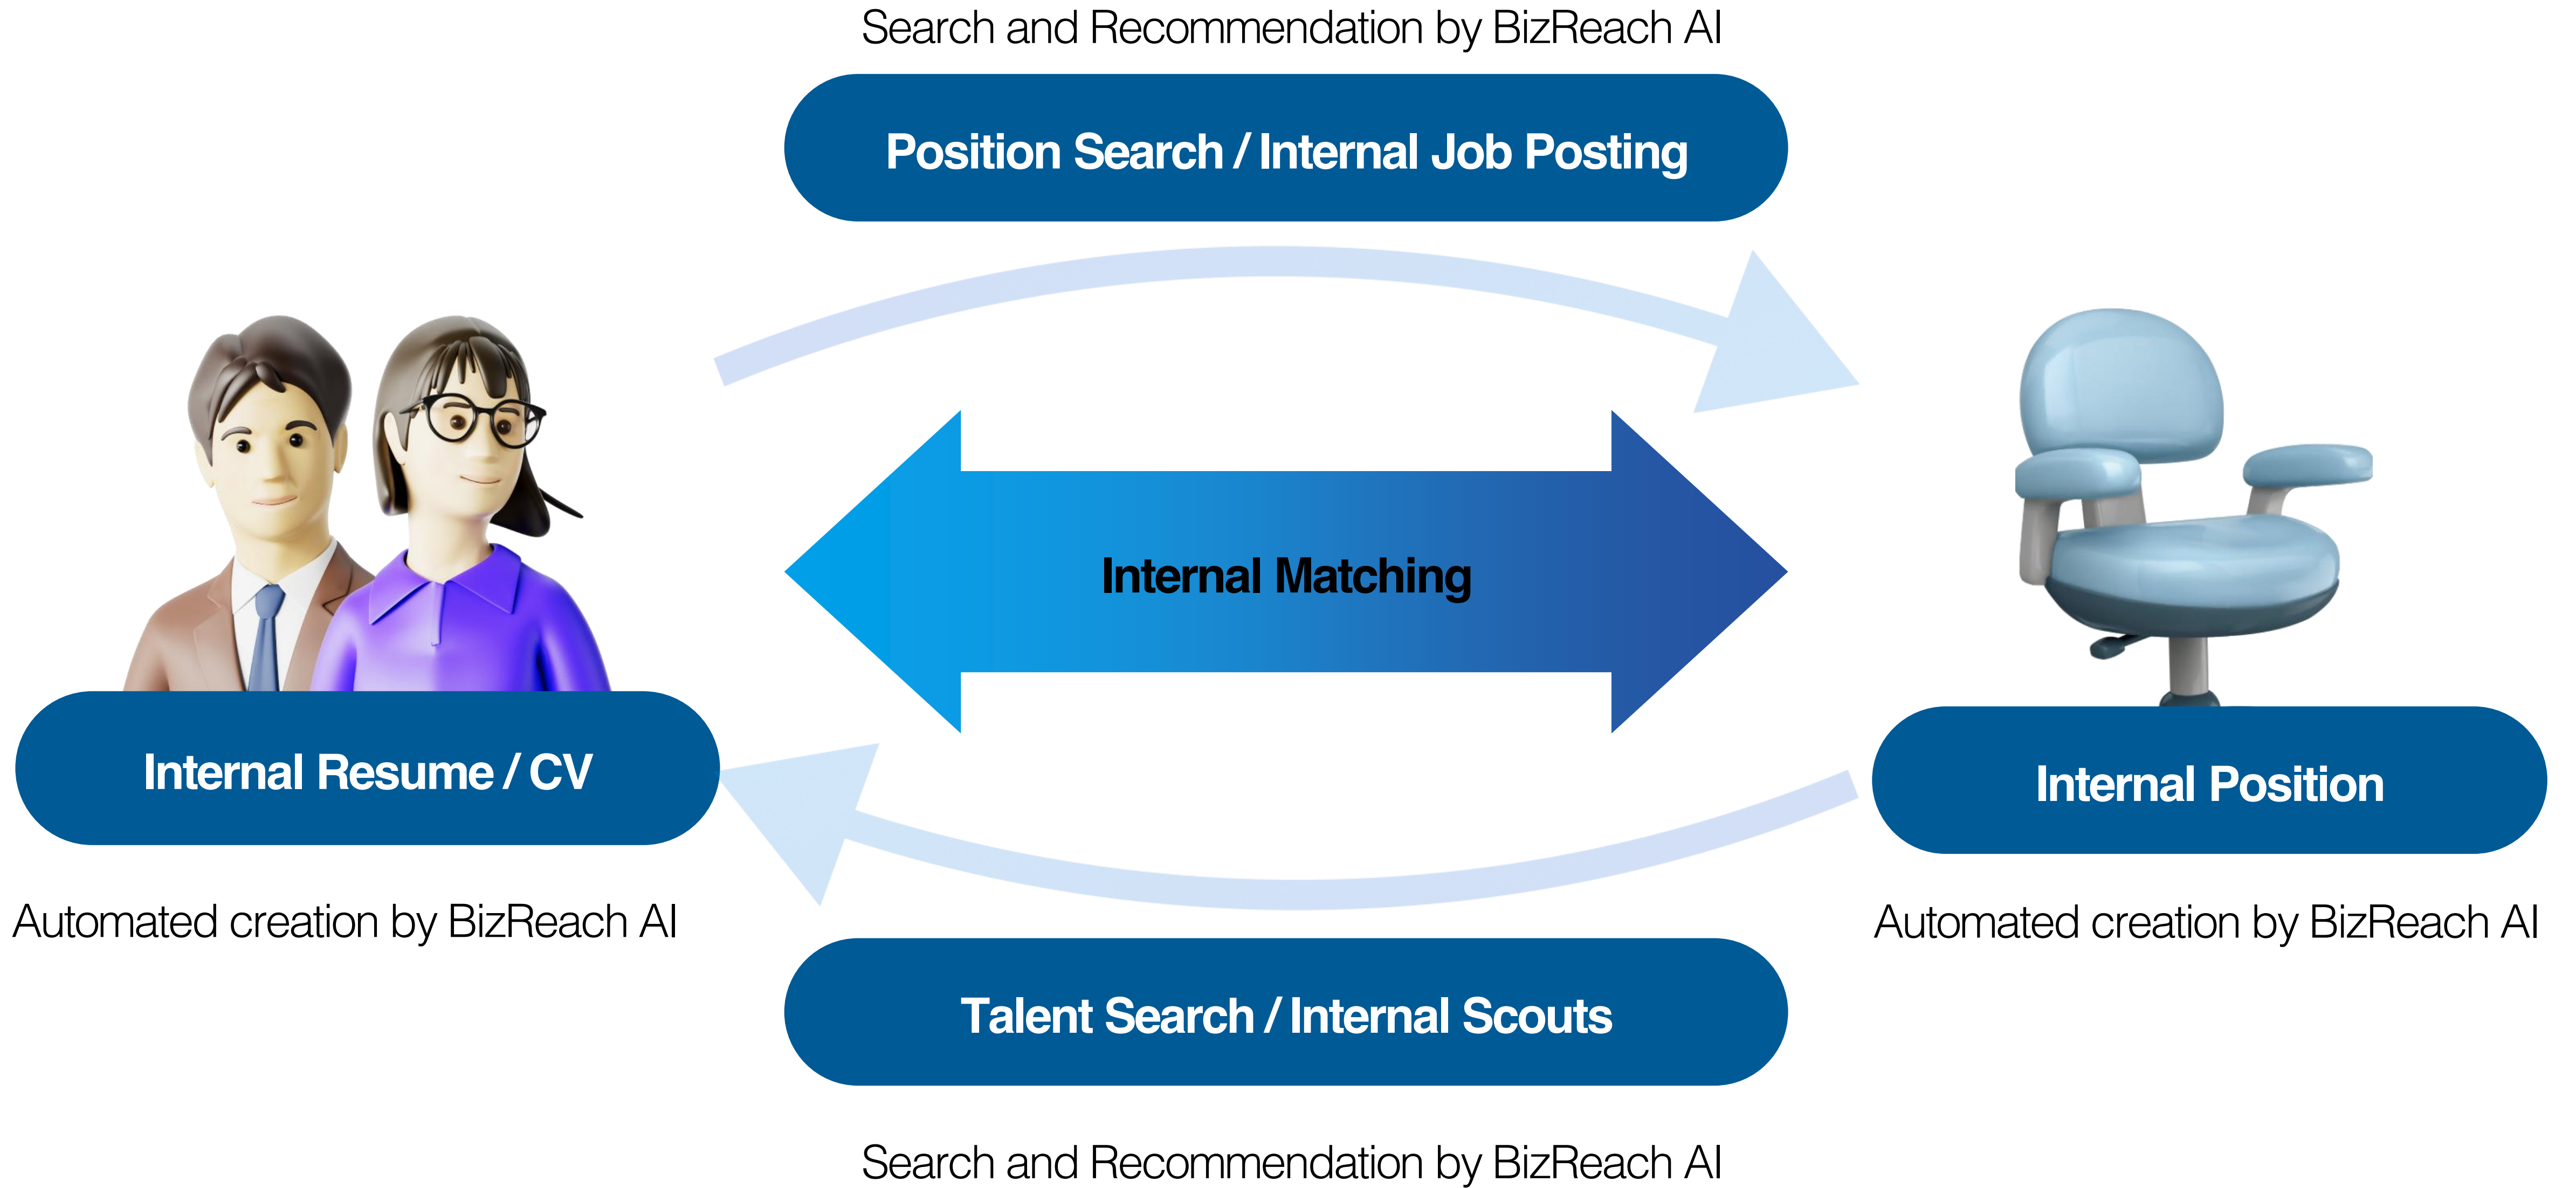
Search and Recommendation by BizReach AI

Position Search / Internal Job Posting

Internal Matching

Internal Resume / CV

Automated creation by BizReach AI

Internal Position

Automated creation by BizReach AI

Talent Search / Internal Scouts

Search and Recommendation by BizReach AI